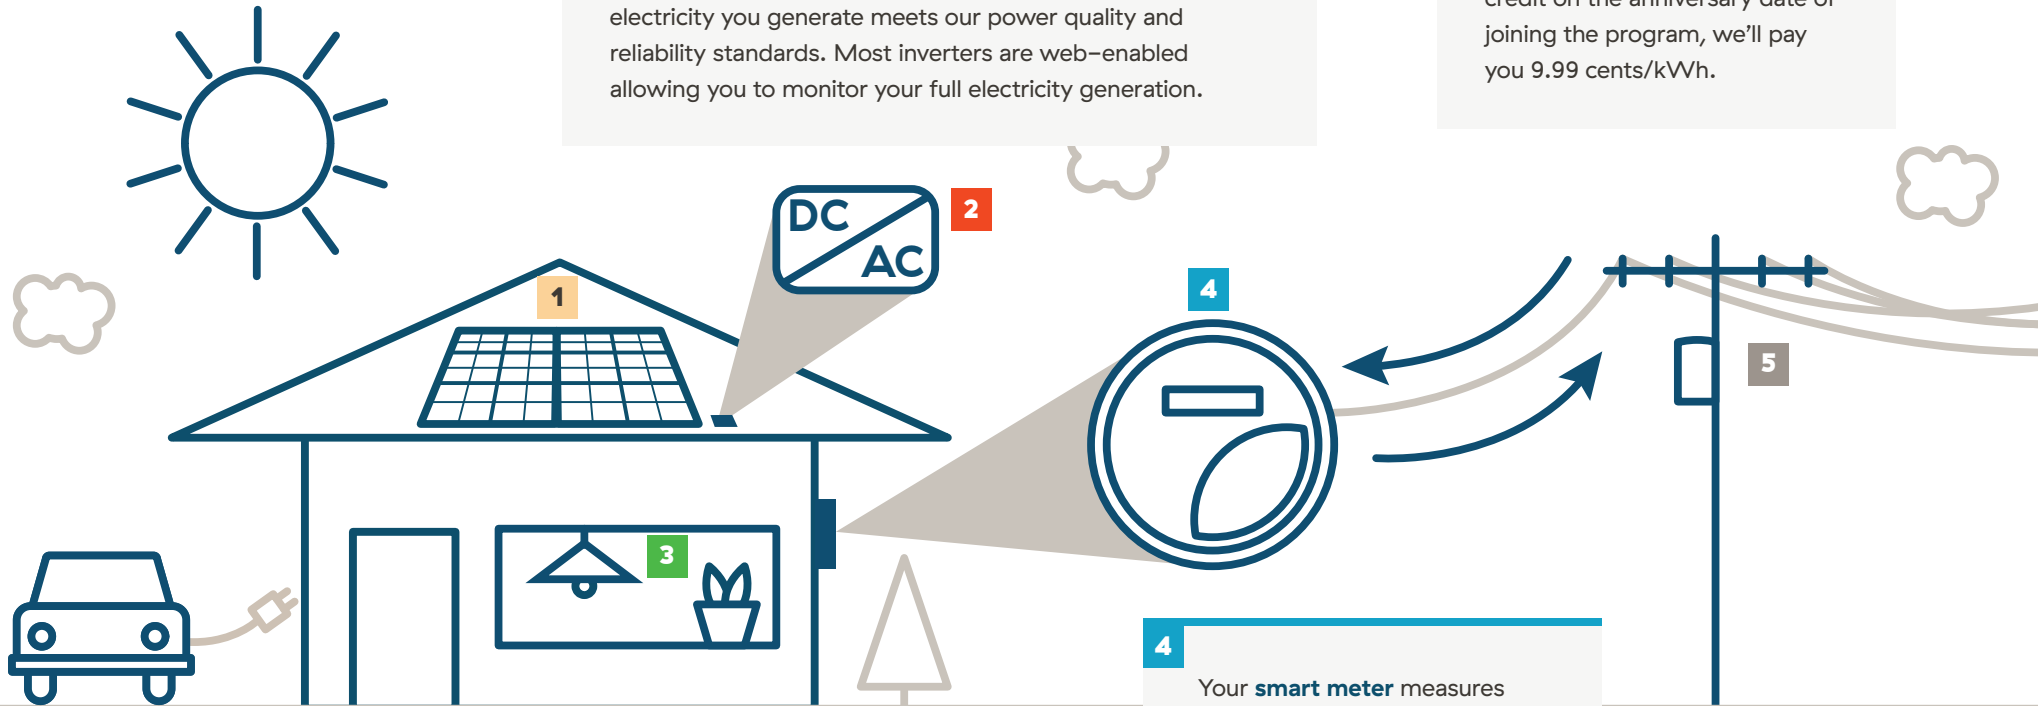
electricity you generate meets our power quality and reliability standards. Most inverters are web-enabled allowing you to monitor your full electricity generation.

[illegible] joining the program, we'll pay you 9.99 cents/kWh.

DC
AC

2

1

4

5

3

4

Your **smart meter** measures